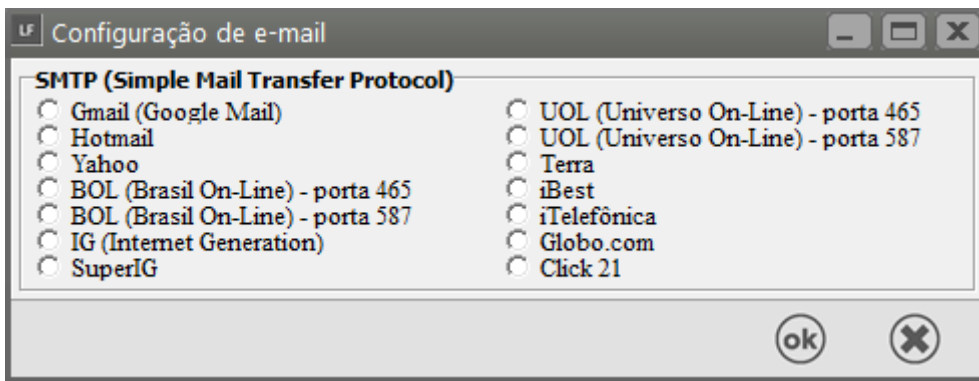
LF Configuração de e-mail

SMTP (Simple Mail Transfer Protocol)

Gmail (Google Mail)
Hotmail
Yahoo
BOL (Brasil On-Line) - porta 465
BOL (Brasil On-Line) - porta 587
IG (Internet Generation)
SuperIG

UOL (Universo On-Line) - porta 465
UOL (Universo On-Line) - porta 587
Terra
iBest
iTelefônica
Globo.com
Click 21

ok